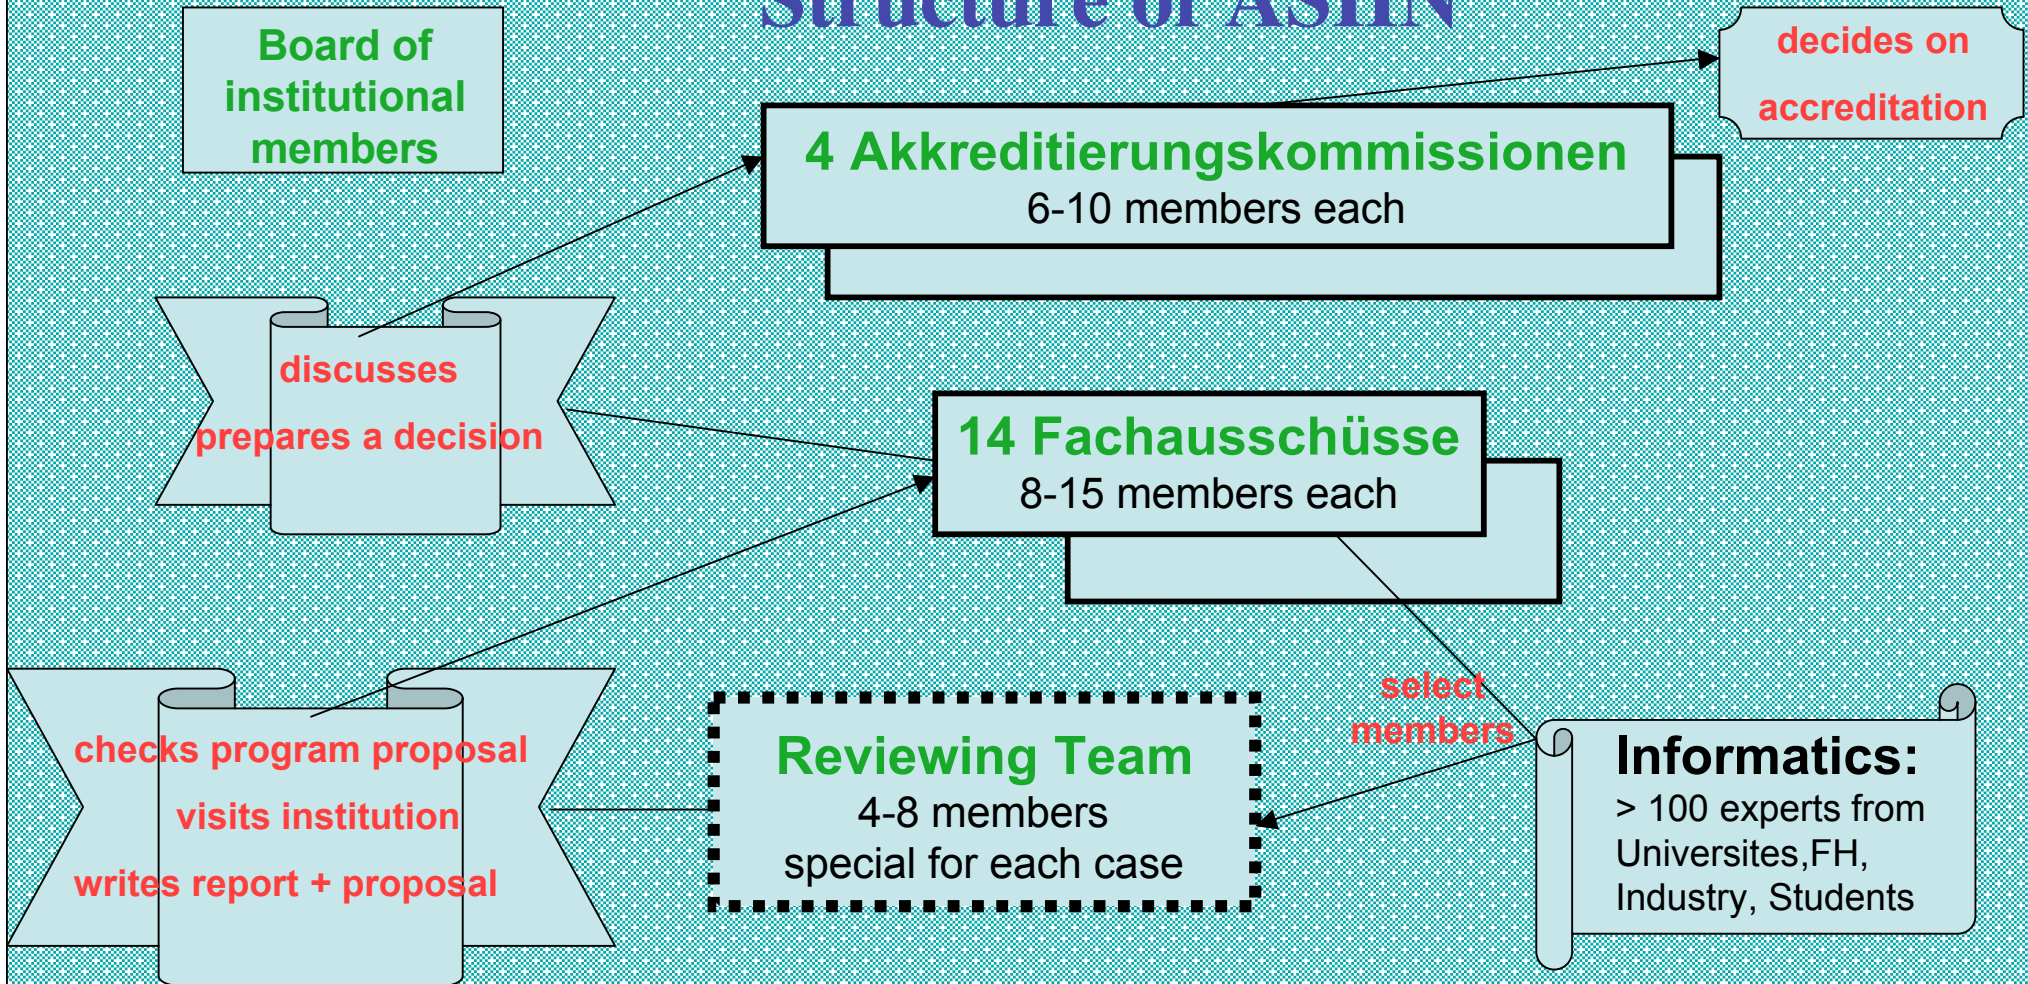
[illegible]

Board of institutional members

decides on accreditation

4 Akkreditierungskommissionen
6-10 members each

discusses
prepares a decision

14 Fachausschüsse
8-15 members each

select members

checks program proposal
visits institution
writes report + proposal

Reviewing Team
4-8 members
special for each case

Informatics:
> 100 experts from Universites,FH, Industry, Students